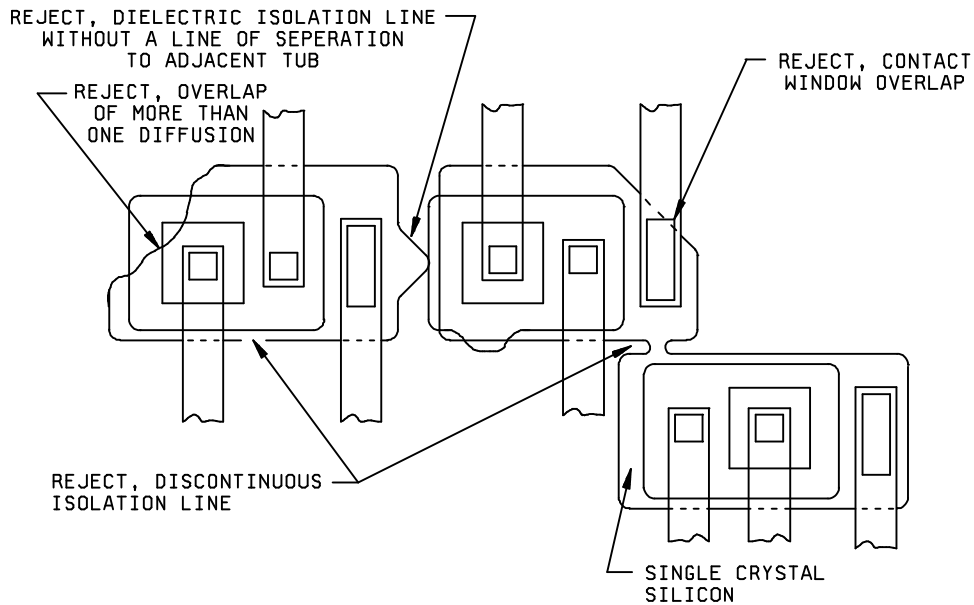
REJECT, DIELECTRIC ISOLATION LINE WITHOUT A LINE OF SEPERATION TO ADJACENT TUB

REJECT, OVERLAP OF MORE THAN ONE DIFFUSION

REJECT, CONTACT WINDOW OVERLAP

REJECT, DISCONTINUOUS ISOLATION LINE

SINGLE CRYSTAL SILICON